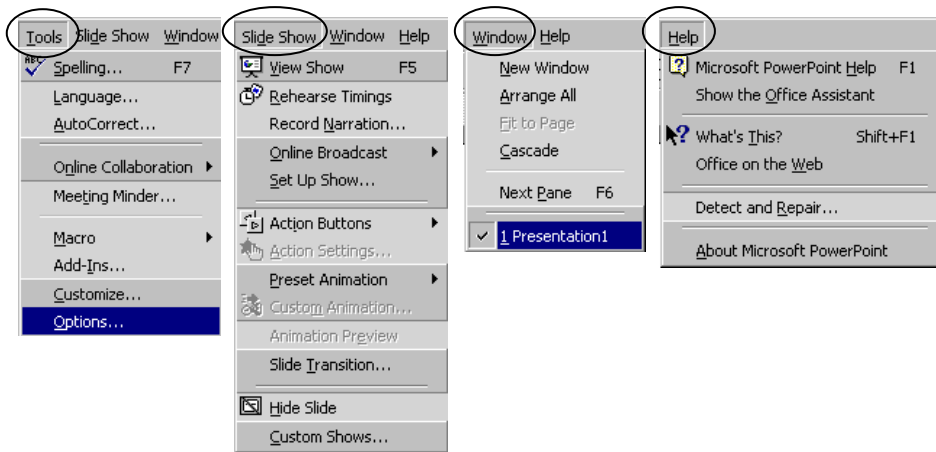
Tools Slide Show Window
Spelling... F7
Language...
AutoCorrect...
Online Collaboration
Meeting Minder...
Macro
Add-Ins...
Customize...
Options...

Slide Show Window Help
View Show F5
Rehearse Timings
Record Narration...
Online Broadcast
Set Up Show...
Action Buttons
Action Settings...
Preset Animation
Custom Animation...
Animation Preview
Slide Transition...
Hide Slide
Custom Shows...

Window Help
New Window
Arrange All
Fit to Page
Cascade
Next Pane F6
✓ 1 Presentation1

Help
Microsoft PowerPoint Help F1
Show the Office Assistant
What's This? Shift+F1
Office on the Web
Detect and Repair...
About Microsoft PowerPoint